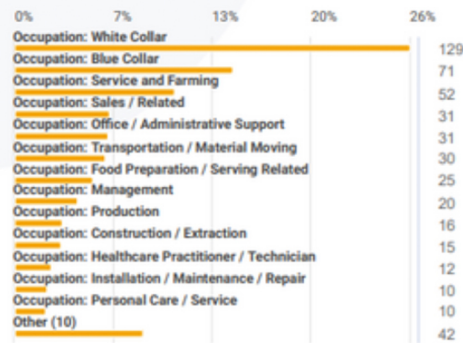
0% 7% 13% 20% 26%

| Label | Value |
|---|---|
| Occupation: White Collar | 129 |
| Occupation: Blue Collar | 71 |
| Occupation: Service and Farming | 52 |
| Occupation: Sales / Related | 31 |
| Occupation: Office / Administrative Support | 31 |
| Occupation: Transportation / Material Moving | 30 |
| Occupation: Food Preparation / Serving Related | 25 |
| Occupation: Management | 20 |
| Occupation: Production | 16 |
| Occupation: Construction / Extraction | 15 |
| Occupation: Healthcare Practitioner / Technician | 12 |
| Occupation: Installation / Maintenance / Repair | 10 |
| Occupation: Personal Care / Service | 10 |
| Other (10) | 42 |